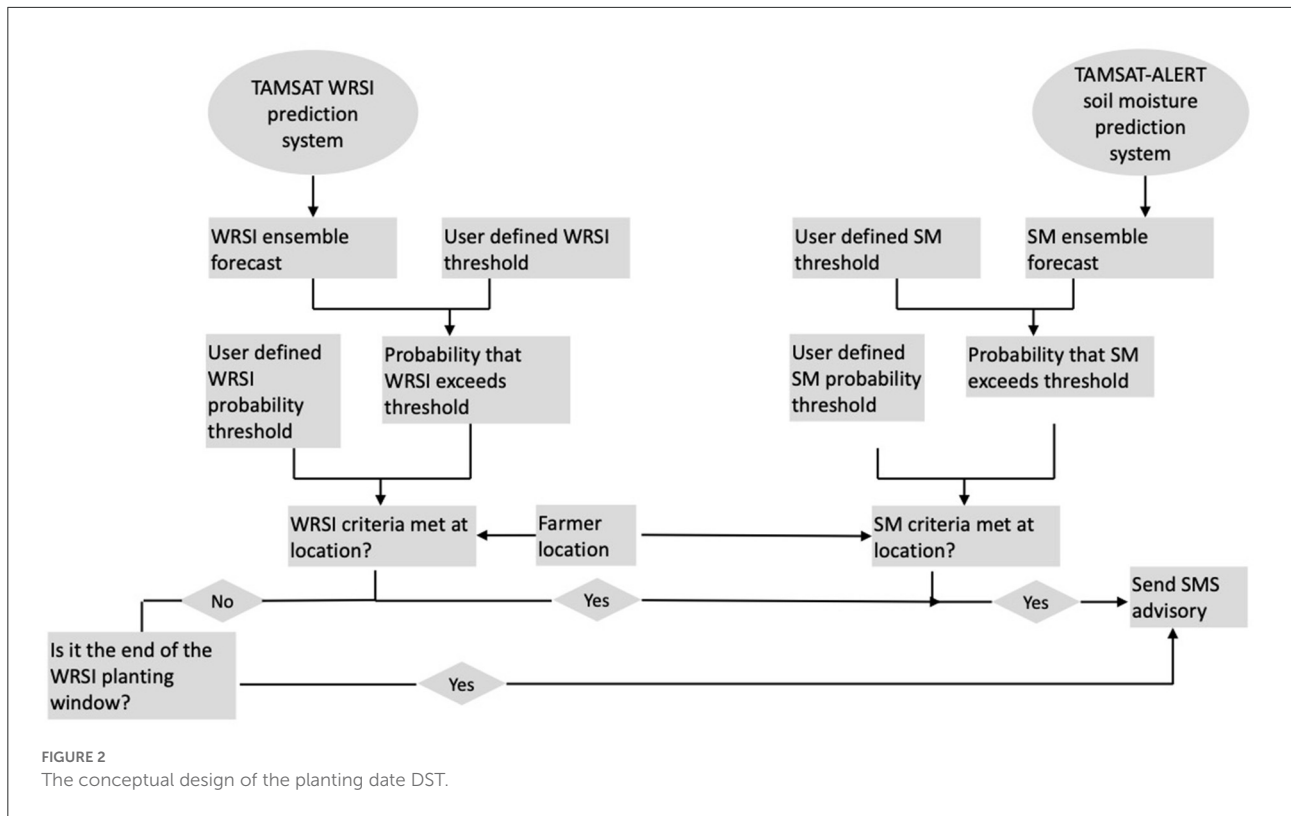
TAMSAT WRSI prediction system

TAMSAT-ALERT soil moisture prediction system

WRSI ensemble forecast

User defined WRSI threshold

User defined SM threshold

SM ensemble forecast

User defined WRSI probability threshold

Probability that WRSI exceeds threshold

User defined SM probability threshold

Probability that SM exceeds threshold

WRSI criteria met at location?

Farmer location

SM criteria met at location?

No

Yes

Yes

Send SMS advisory

Is it the end of the WRSI planting window?

Yes

FIGURE 2
The conceptual design of the planting date DST.